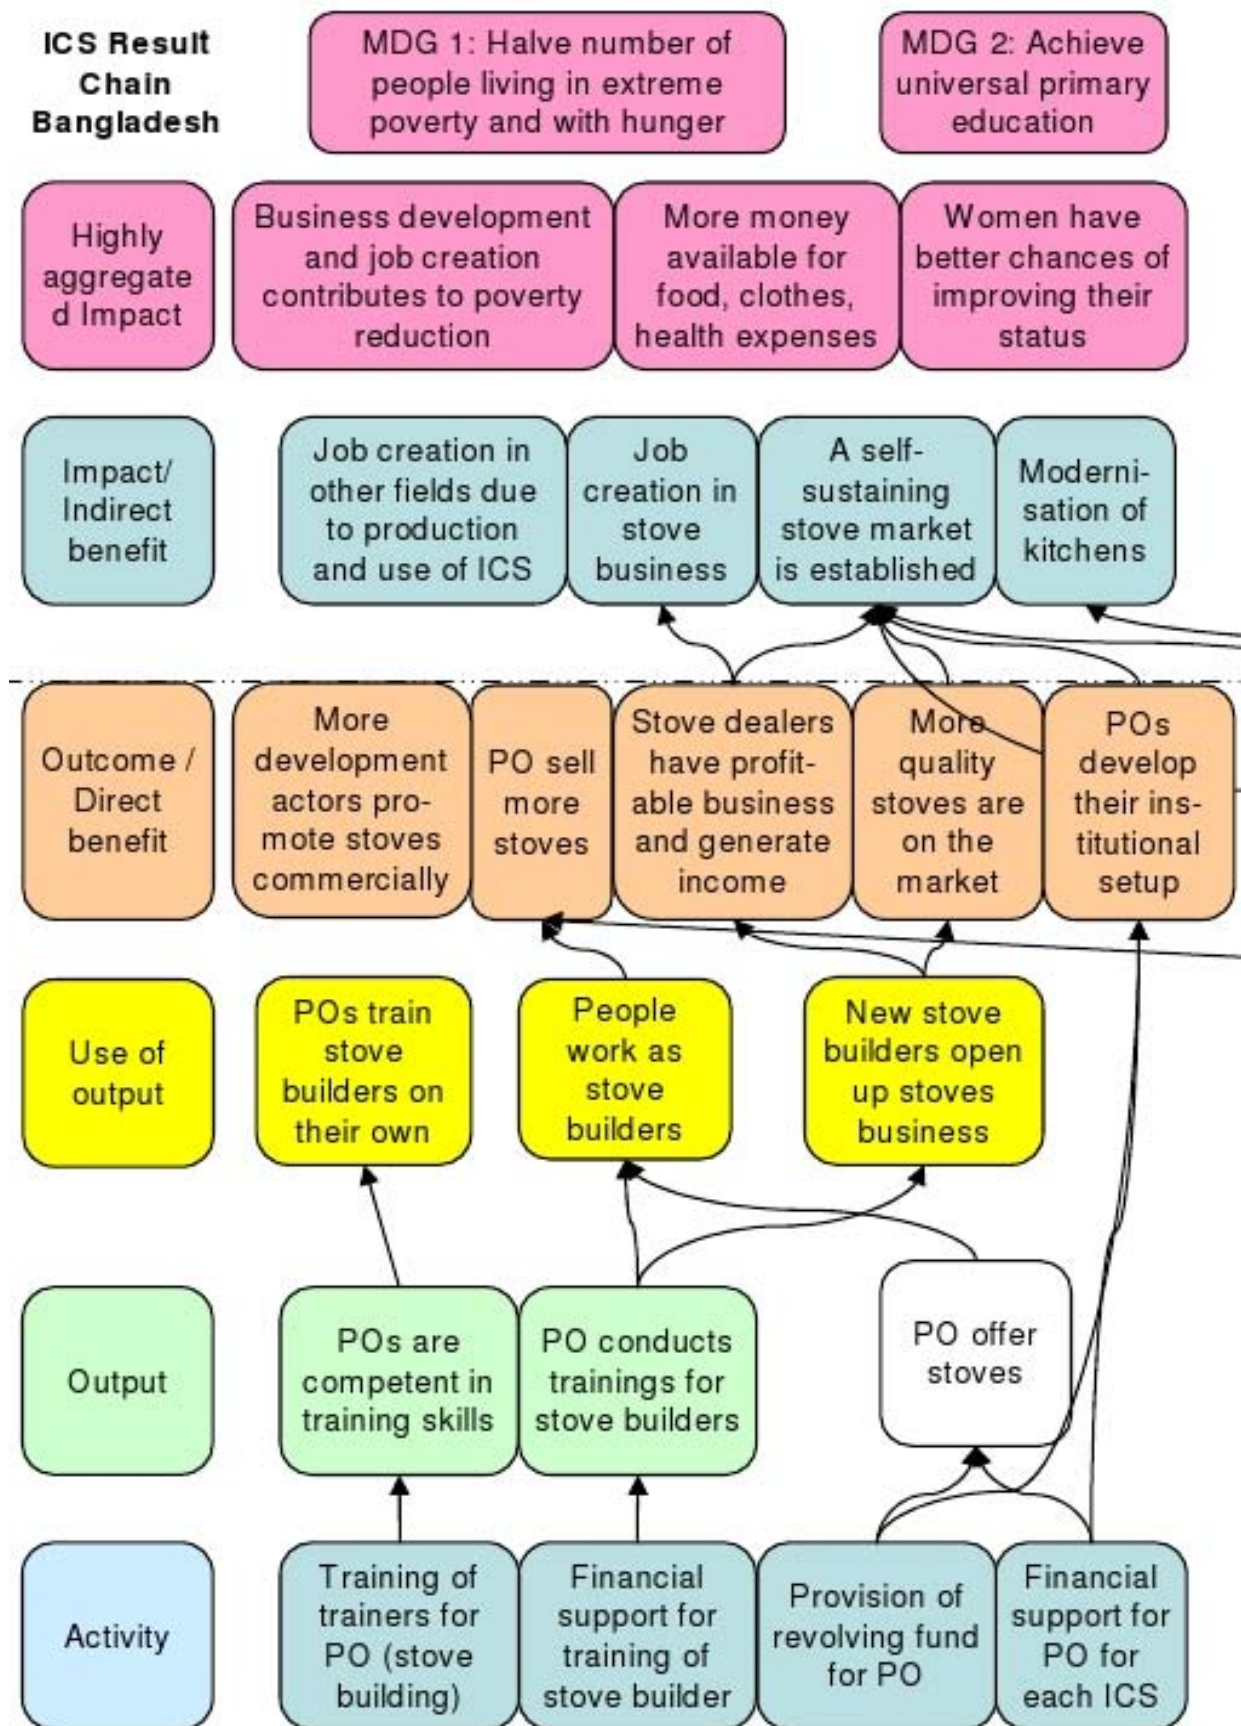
ICS Result Chain Bangladesh

MDG 1: Halve number of people living in extreme poverty and with hunger

MDG 2: Achieve universal primary education

Highly aggregated Impact

Business development and job creation contributes to poverty reduction

More money available for food, clothes, health expenses

Women have better chances of improving their status

Impact/ Indirect benefit

Job creation in other fields due to production and use of ICS

Job creation in stove business

A self-sustaining stove market is established

Modernisation of kitchens

Outcome / Direct benefit

More development actors promote stoves commercially

PO sell more stoves

Stove dealers have profitable business and generate income

More quality stoves are on the market

POs develop their institutional setup

Use of output

POs train stove builders on their own

People work as stove builders

New stove builders open up stoves business

Output

POs are competent in training skills

PO conducts trainings for stove builders

PO offer stoves

Activity

Training of trainers for PO (stove building)

Financial support for training of stove builder

Provision of revolving fund for PO

Financial support for PO for each ICS